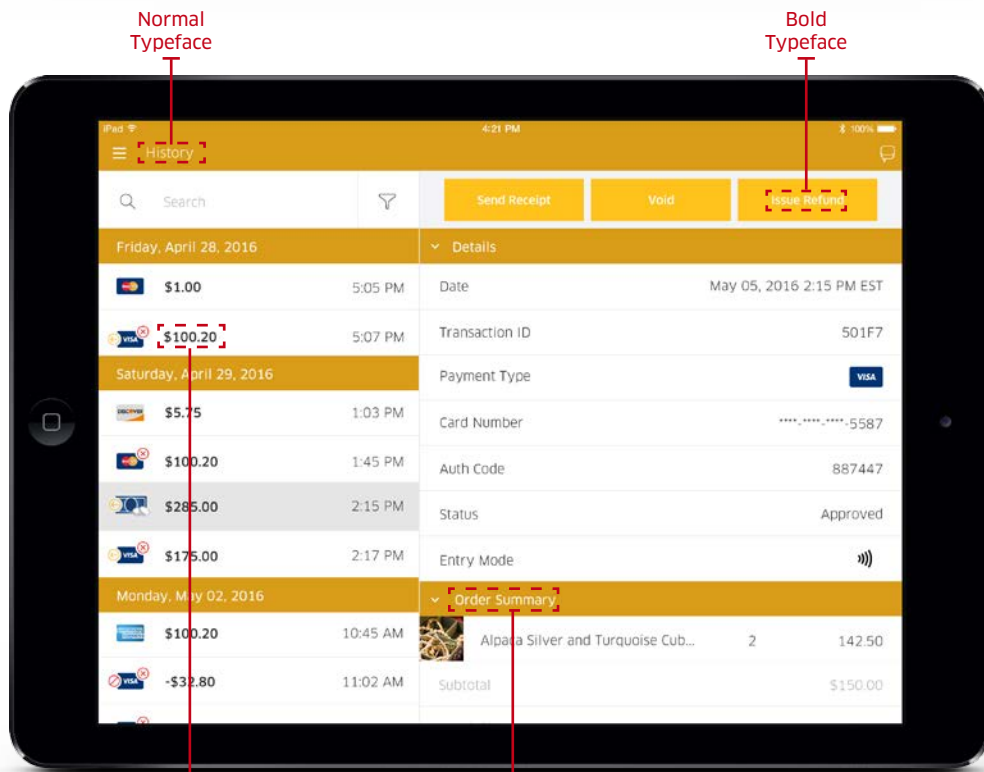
Normal Typeface

Bold Typeface

iPad

4:21 PM

100%

History

Search

Send Receipt

Void

Issue Refund

Friday, April 28, 2016

Details

$1.00 5:05 PM

Date May 05, 2016 2:15 PM EST

$100.20 5:07 PM

Transaction ID 501F7

Saturday, April 29, 2016

Payment Type VISA

$5.75 1:03 PM

Card Number ****-****-****-5587

$100.20 1:45 PM

Auth Code 887447

$285.00 2:15 PM

Status Approved

$175.00 2:17 PM

Entry Mode

Monday, May 02, 2016

Order Summary

$100.20 10:45 AM

Alpaca Silver and Turquoise Cub... 2 142.50

-$32.80 11:02 AM

Subtotal $150.00